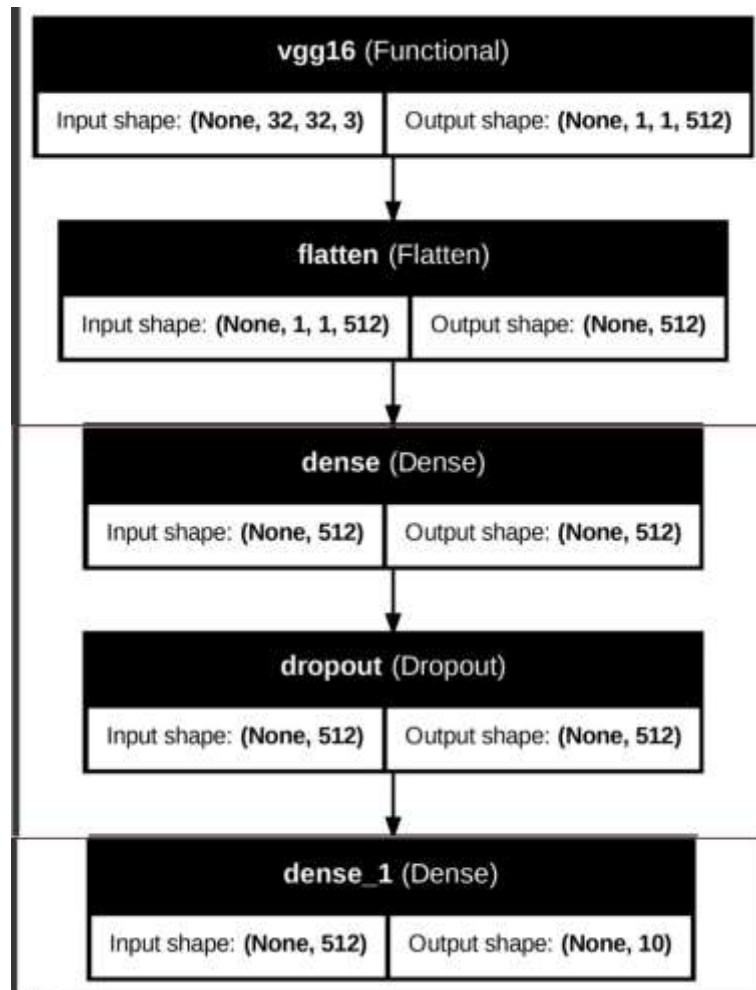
vgg16 (Functional)

| Input shape: (None, 32, 32, 3) | Output shape: (None, 1, 1, 512) |
|---|---|

flatten (Flatten)

| Input shape: (None, 1, 1, 512) | Output shape: (None, 512) |
|---|---|

dense (Dense)

| Input shape: (None, 512) | Output shape: (None, 512) |
|---|---|

dropout (Dropout)

| Input shape: (None, 512) | Output shape: (None, 512) |
|---|---|

dense_1 (Dense)

| Input shape: (None, 512) | Output shape: (None, 10) |
|---|---|